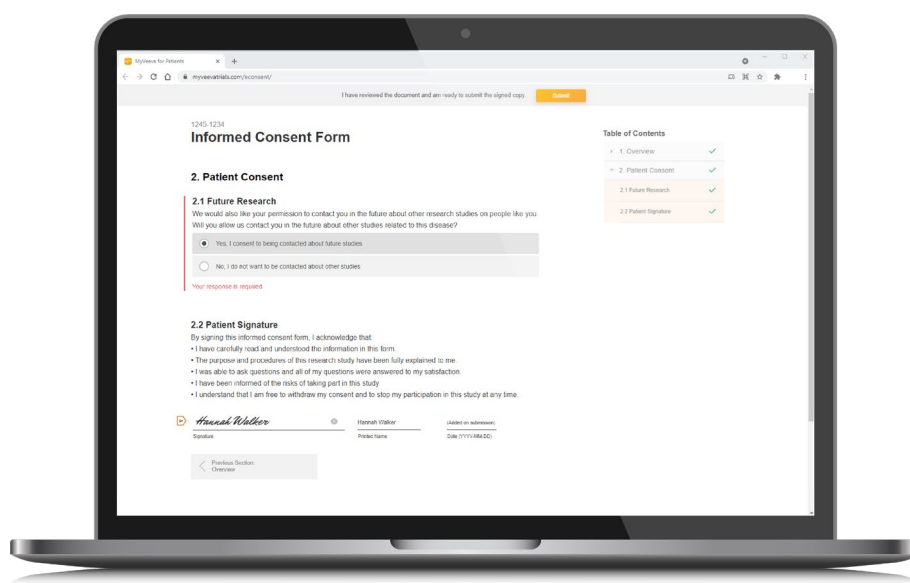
MyVeeva for Patients

myveevatrials.com/econsent/

I have reviewed the document and am ready to submit the signed copy.

Submit

1245-1234

Informed Consent Form

2. Patient Consent

2.1 Future Research

We would also like your permission to contact you in the future about other research studies on people like you. Will you allow us contact you in the future about other studies related to this disease?

Yes, I consent to being contacted about future studies

No, I do not want to be contacted about other studies

Your response is required.

2.2 Patient Signature

By signing this informed consent form, I acknowledge that:

• I have carefully read and understood the information in this form.

• The purpose and procedures of this research study have been fully explained to me.

• I was able to ask questions and all of my questions were answered to my satisfaction.

• I have been informed of the risks of taking part in this study

• I understand that I am free to withdraw my consent and to stop my participation in this study at any time.

Hannah Walker

Signature

Hannah Walker

Printed Name

(Added on submission)

Date (YYYY-MM-DD)

Previous Section: Overview

Table of Contents

1. Overview

2. Patient Consent

2.1 Future Research

2.2 Patient Signature